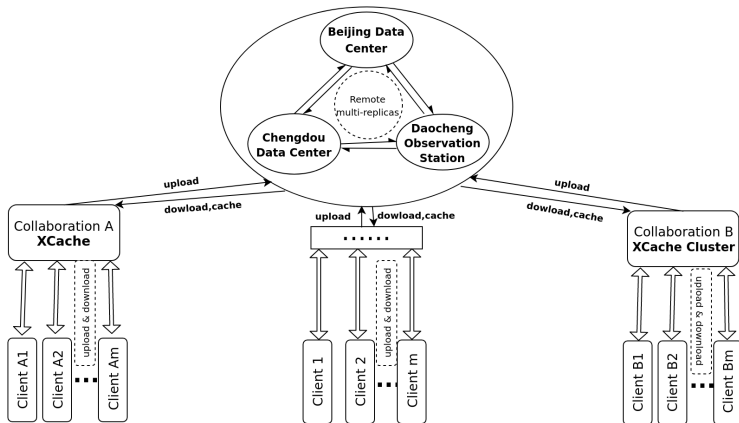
Beijing Data Center

Remote multi-replicas

Chengdou Data Center

Daocheng Observation Station

upload

dowload,cache

Collaboration A
XCache

upload

dowload,cache

.......

upload

dowload,cache

Collaboration B
XCache Cluster

upload & download

upload & download

upload & download

Client A1

Client A2

...

Client Am

Client 1

Client 2

...

Client m

Client B1

Client B2

...

Client Bm